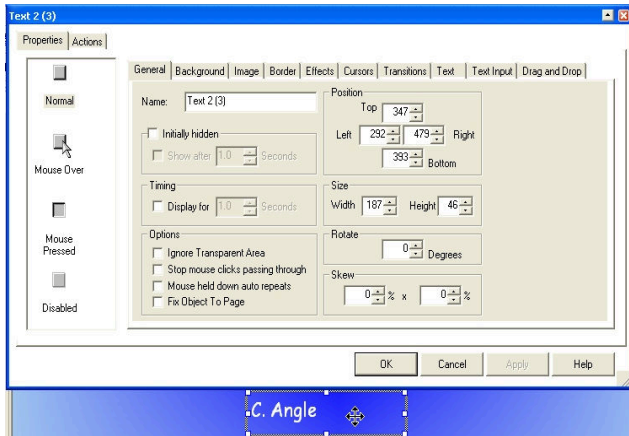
Text 2 (3)

Properties | Actions

Normal

Mouse Over

Mouse Pressed

Disabled

General | Background | Image | Border | Effects | Cursors | Transitions | Text | Text Input | Drag and Drop

Name: Text 2 (3)

Initially hidden
Show after 1.0 Seconds

Timing
Display for 1.0 Seconds

Options
Ignore Transparent Area
Stop mouse clicks passing through
Mouse held down auto repeats
Fix Object To Page

Position
Top 347
Left 292 479 Right
393 Bottom

Size
Width 187 Height 46

Rotate
0 Degrees

Skew
0 % x 0 %

OK | Cancel | Apply | Help

C. Angle